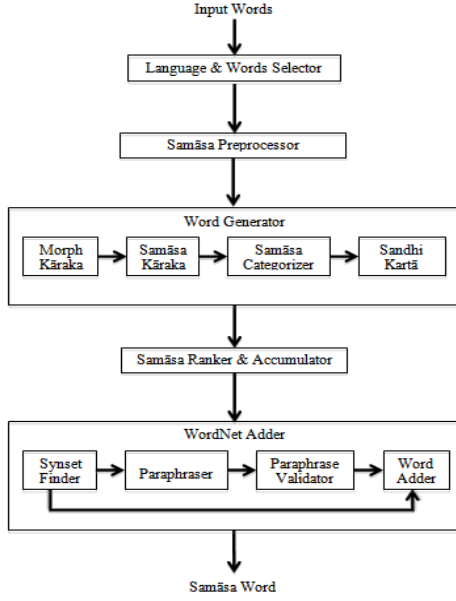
Input Words

Language & Words Selector

Samāsa Preprocessor

Word Generator

Morph Kāraka

Samāsa Kāraka

Samāsa Categorizer

Sandhi Kartā

Samāsa Ranker & Accumulator

WordNet Adder

Synset Finder

Paraphraser

Paraphrase Validator

Word Adder

Samāsa Word